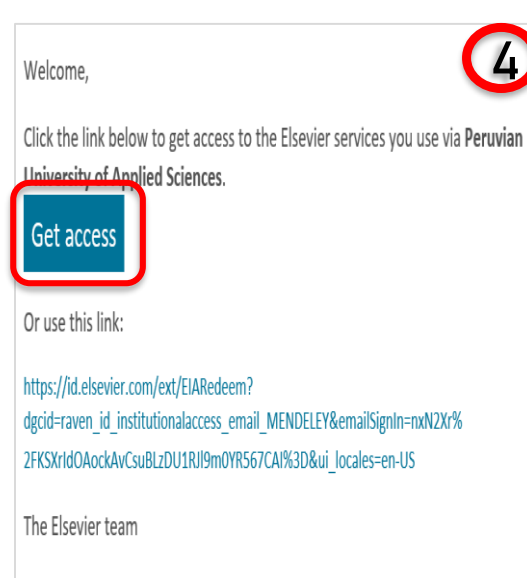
4

Welcome,

Click the link below to get access to the Elsevier services you use via **Peruvian University of Applied Sciences**.

Get access

Or use this link:

https://id.elsevier.com/ext/EIARedeem?dgcid=raven_id_institutionalaccess_email_MENDELEY&emailSignIn=nxN2Xr%2FKSXrIdOAockAvCsuBLzDU1RJl9m0YR567CAI%3D&ui_locales=en-US

The Elsevier team